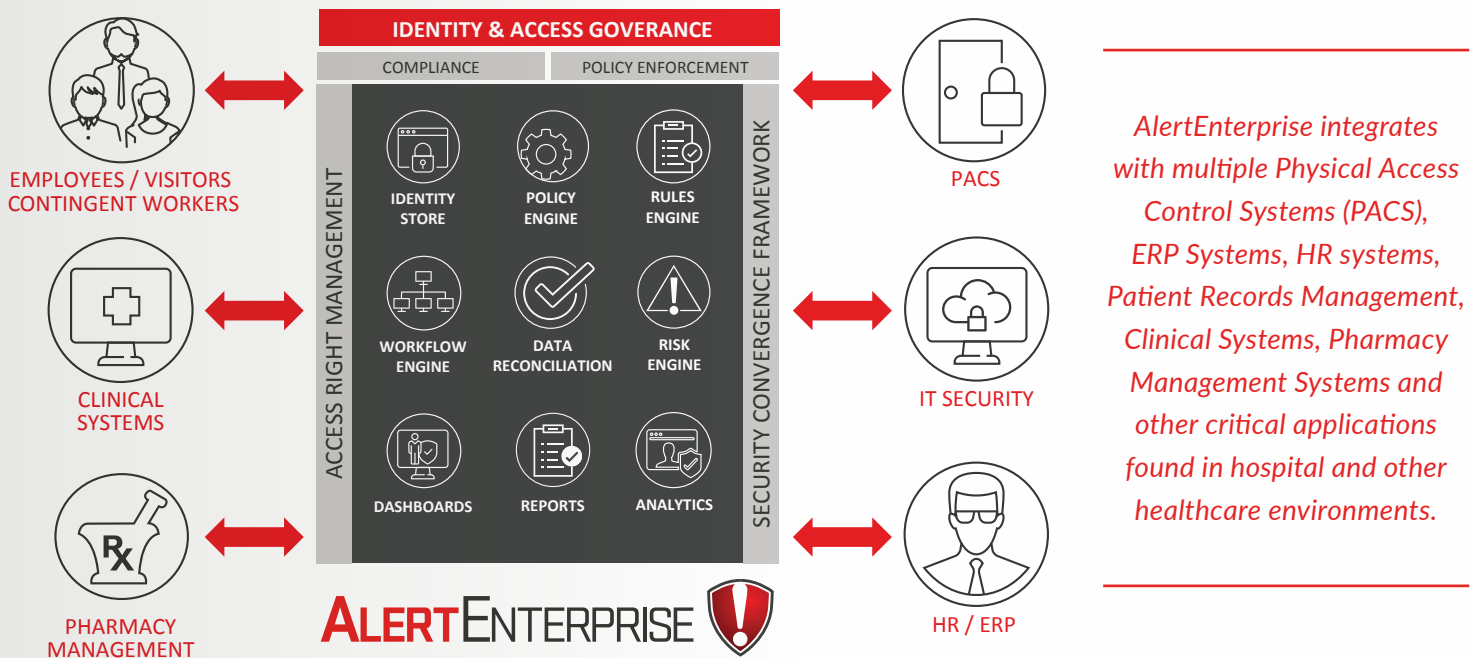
EMPLOYEES / VISITORS
CONTINGENT WORKERS

CLINICAL
SYSTEMS

Rx

PHARMACY
MANAGEMENT

IDENTITY & ACCESS GOVERANCE

COMPLIANCE

POLICY ENFORCEMENT

ACCESS RIGHT MANAGEMENT

IDENTITY
STORE

POLICY
ENGINE

RULES
ENGINE

WORKFLOW
ENGINE

DATA
RECONCILIATION

RISK
ENGINE

DASHBOARDS

REPORTS

ANALYTICS

SECURITY CONVERGENCE FRAMEWORK

ALERTENTERPRISE

PACS

IT SECURITY

HR / ERP

AlertEnterprise integrates with multiple Physical Access Control Systems (PACS), ERP Systems, HR systems, Patient Records Management, Clinical Systems, Pharmacy Management Systems and other critical applications found in hospital and other healthcare environments.